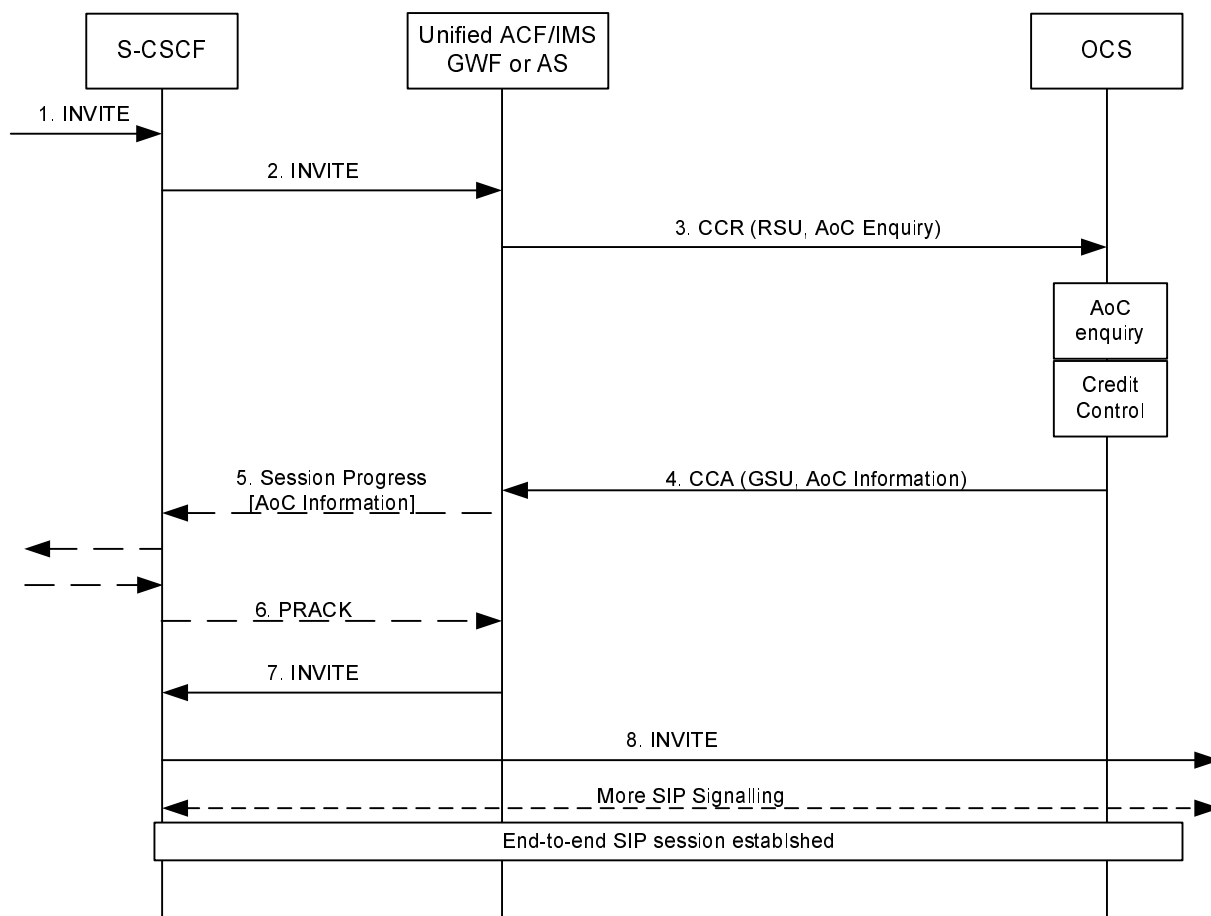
S-CSCF

Unified ACF/IMS GWF or AS

OCS

1. INVITE

2. INVITE

3. CCR (RSU, AoC Enquiry)

AoC enquiry

Credit Control

4. CCA (GSU, AoC Information)

5. Session Progress [AoC Information]

6. PRACK

7. INVITE

8. INVITE

More SIP Signalling

End-to-end SIP session established